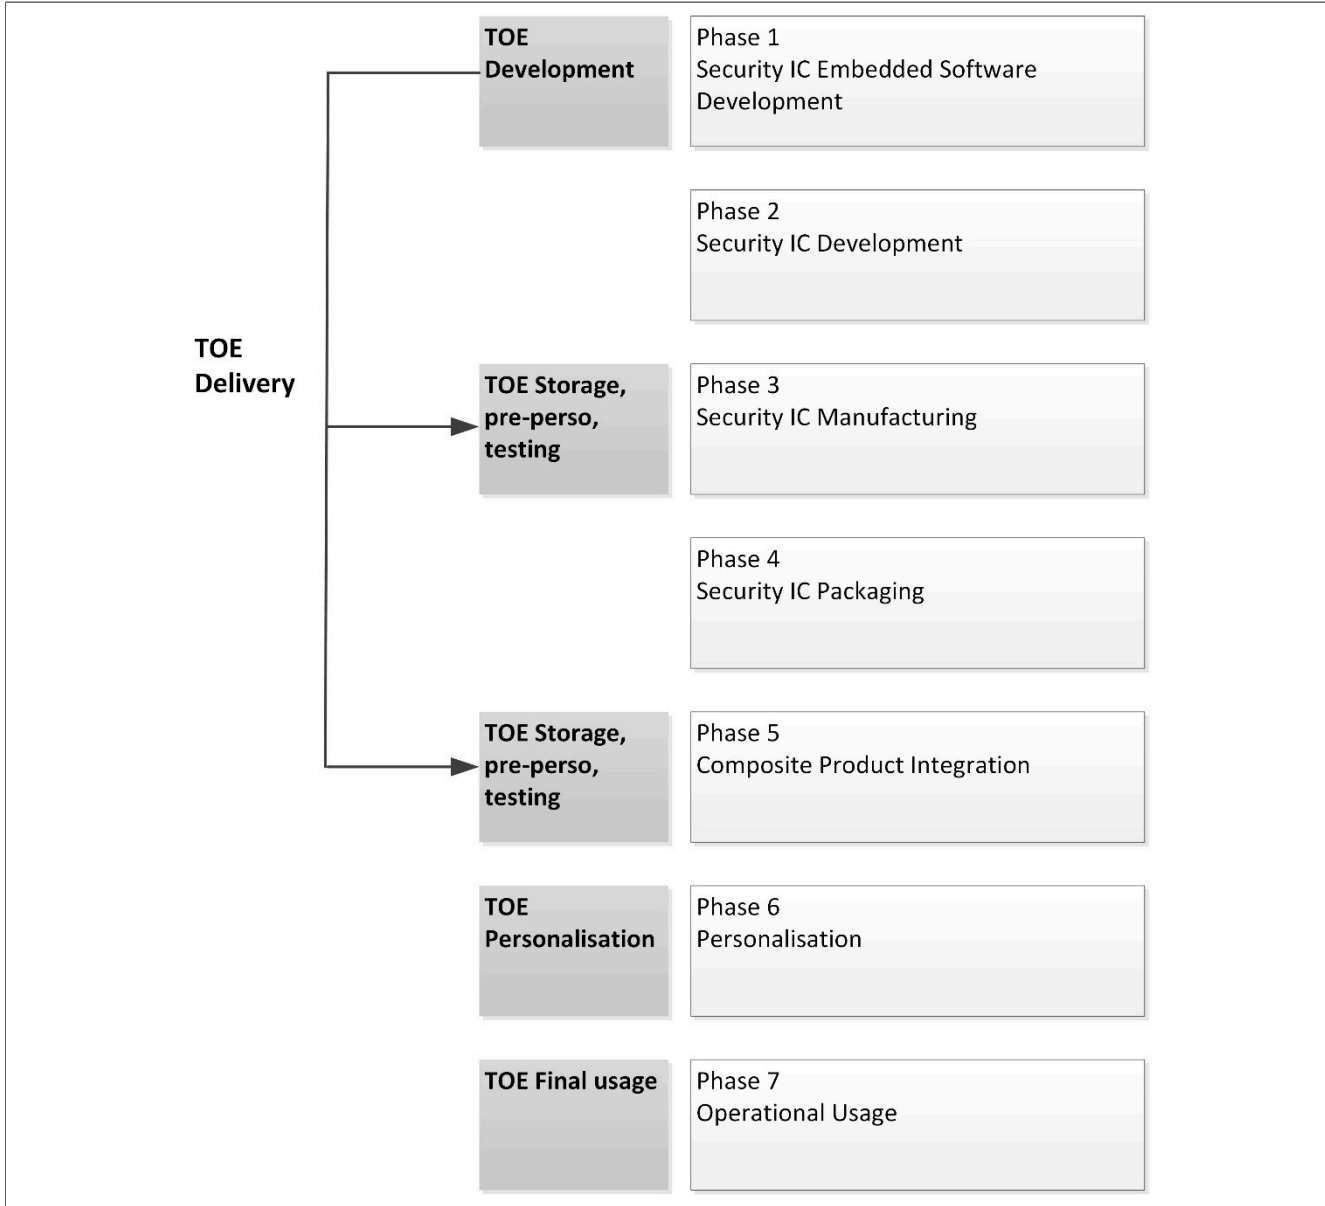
TOE Delivery

TOE Development

Phase 1
Security IC Embedded Software Development

Phase 2
Security IC Development

TOE Storage, pre-perso, testing

Phase 3
Security IC Manufacturing

Phase 4
Security IC Packaging

TOE Storage, pre-perso, testing

Phase 5
Composite Product Integration

TOE Personalisation

Phase 6
Personalisation

TOE Final usage

Phase 7
Operational Usage